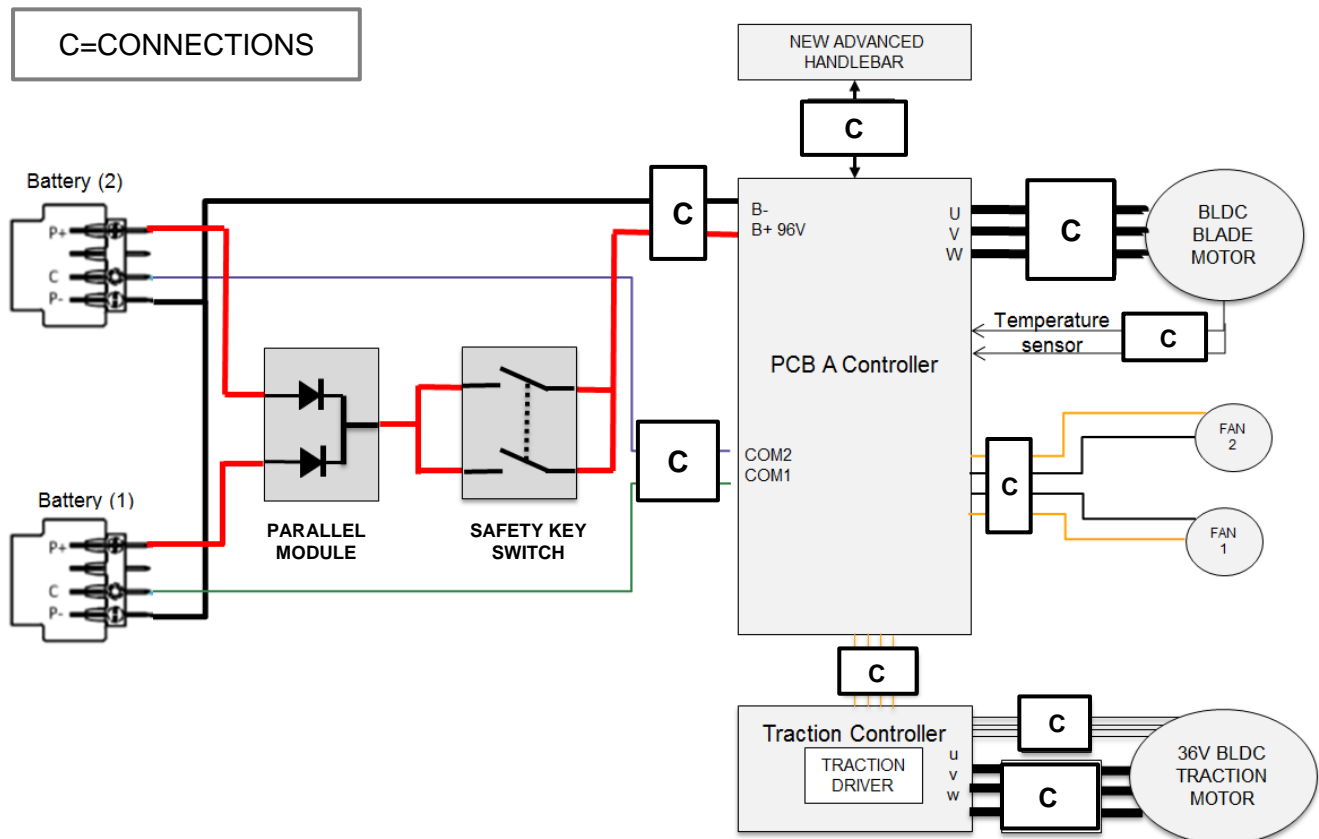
C=CONNECTIONS

NEW ADVANCED HANDLEBAR

C

Battery (2)

P+
C
P-

C

B-
B+ 96V

U
V
W

C

BLDC BLADE MOTOR

Temperature sensor

C

PCB A Controller

PARALLEL MODULE

SAFETY KEY SWITCH

C

COM2
COM1

C

FAN 2

FAN 1

Battery (1)

P+
C
P-

C

Traction Controller

TRACTION DRIVER

u
v
w

C

C

36V BLDC TRACTION MOTOR